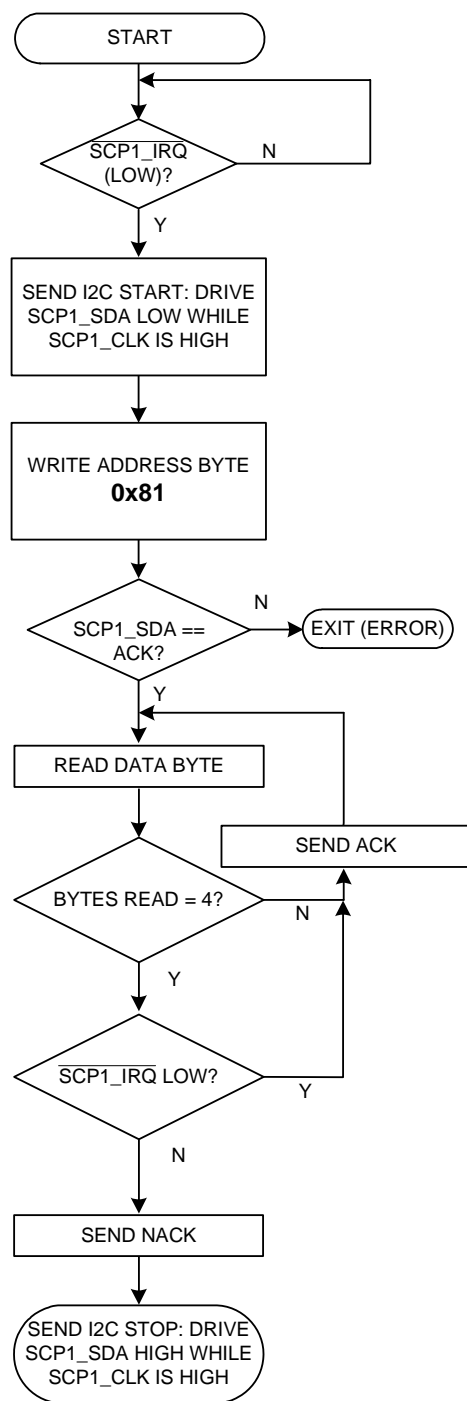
START

$\overline{\text{SCP1\_IRQ}}$ (LOW)?

N

Y

SEND I2C START: DRIVE SCP1_SDA LOW WHILE SCP1_CLK IS HIGH

WRITE ADDRESS BYTE **0x81**

N

SCP1_SDA == ACK?

EXIT (ERROR)

Y

READ DATA BYTE

SEND ACK

BYTES READ = 4?

N

Y

$\overline{\text{SCP1\_IRQ}}$ LOW?

Y

N

SEND NACK

SEND I2C STOP: DRIVE SCP1_SDA HIGH WHILE SCP1_CLK IS HIGH